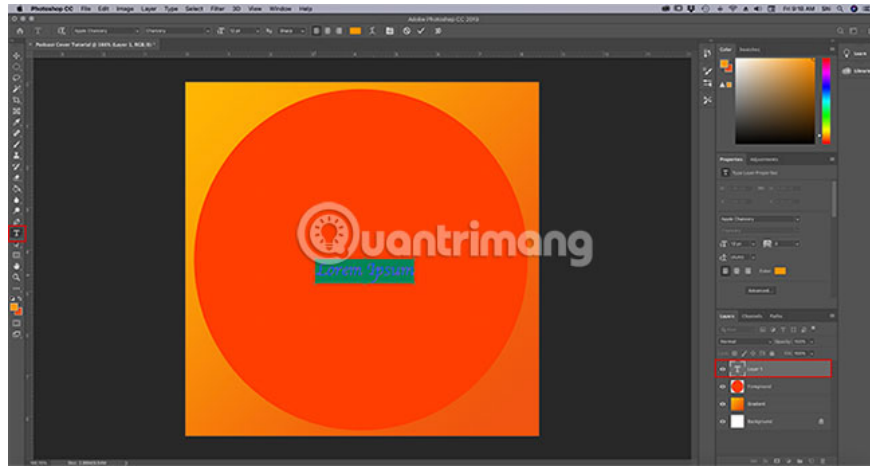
Photoshop CC File Edit Image Layer Type Select Filter 3D View Window Help

Adobe Photoshop CC 2019

Podcast Cover Tutorial @ 100% (Layer 1, RGB/8)

Quantrimang

Extreme Exposure

Color Swatches

Properties Adjustments

Type Layer Properties

Apple Chancery

Advanced...

Layers Channels Paths

Normal

Opacity: 100%

Fill: 100%

Layer 1

Foreground

Gradient

Background

100%